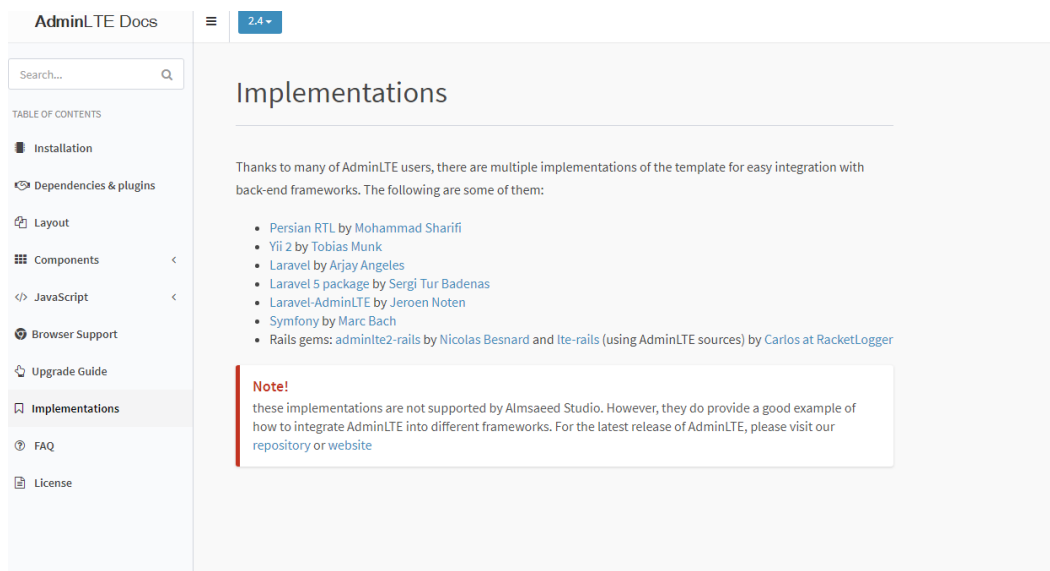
AdminLTE Docs

2.4

Search...

TABLE OF CONTENTS

Installation

Dependencies & plugins

Layout

Components

JavaScript

Browser Support

Upgrade Guide

Implementations

FAQ

License

Implementations

Thanks to many of AdminLTE users, there are multiple implementations of the template for easy integration with back-end frameworks. The following are some of them:

- Persian RTL by Mohammad Sharifi
- Yii 2 by Tobias Munk
- Laravel by Arjay Angeles
- Laravel 5 package by Sergi Tur Badenas
- Laravel-AdminLTE by Jeroen Noten
- Symfony by Marc Bach
- Rails gems: adminlte2-rails by Nicolas Besnard and lte-rails (using AdminLTE sources) by Carlos at RacketLogger

Note!

these implementations are not supported by Almsaeed Studio. However, they do provide a good example of how to integrate AdminLTE into different frameworks. For the latest release of AdminLTE, please visit our repository or website